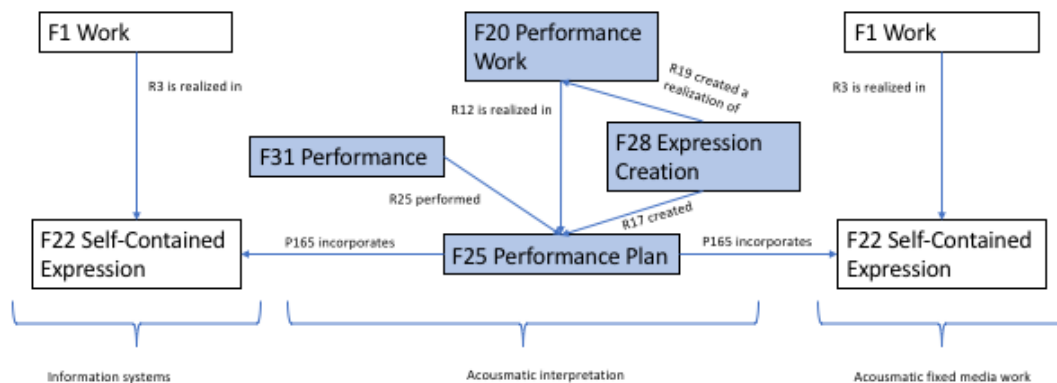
F1 Work

R3 is realized in

F22 Self-Contained Expression

Information systems

F20 Performance Work

R12 is realized in

R19 created a realization of

F31 Performance

F28 Expression Creation

R25 performed

R17 created

P165 incorporates

F25 Performance Plan

P165 incorporates

Acousmatic interpretation

F1 Work

R3 is realized in

F22 Self-Contained Expression

Acousmatic fixed media work